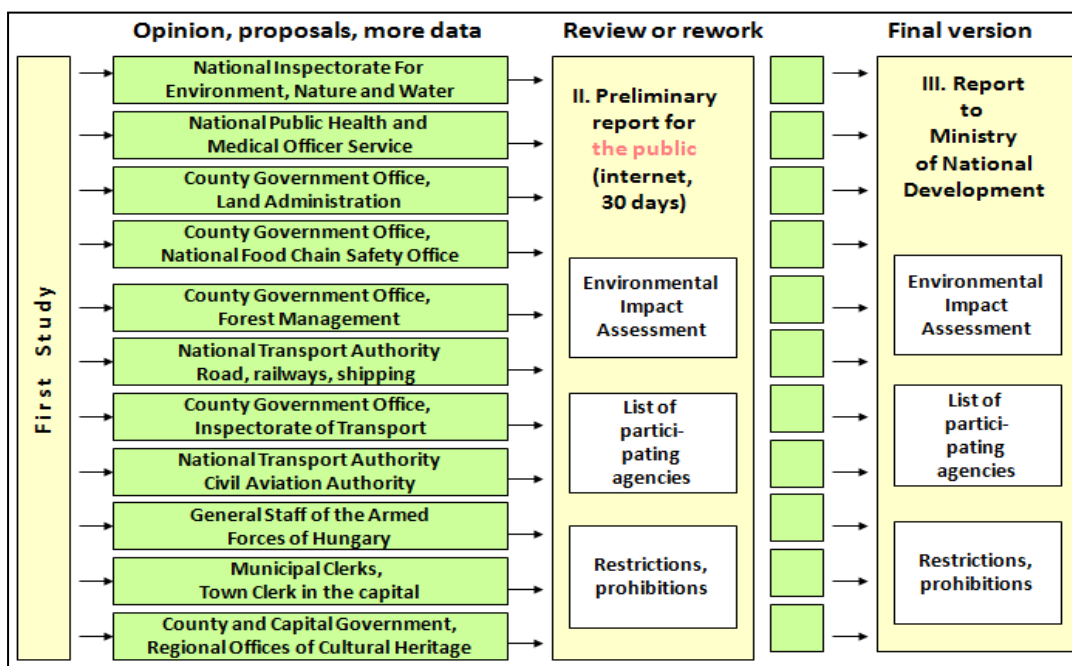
Opinion, proposals, more data

Review or rework

Final version

First Study

National Inspectorate For Environment, Nature and Water

National Public Health and Medical Officer Service

County Government Office, Land Administration

County Government Office, National Food Chain Safety Office

County Government Office, Forest Management

National Transport Authority Road, railways, shipping

County Government Office, Inspectorate of Transport

National Transport Authority Civil Aviation Authority

General Staff of the Armed Forces of Hungary

Municipal Clerks, Town Clerk in the capital

County and Capital Government, Regional Offices of Cultural Heritage

II. Preliminary report for the public (internet, 30 days)

Environmental Impact Assessment

List of partici-pating agencies

Restrictions, prohibitions

III. Report to Ministry of National Development

Environmental Impact Assessment

List of partici-pating agencies

Restrictions, prohibitions